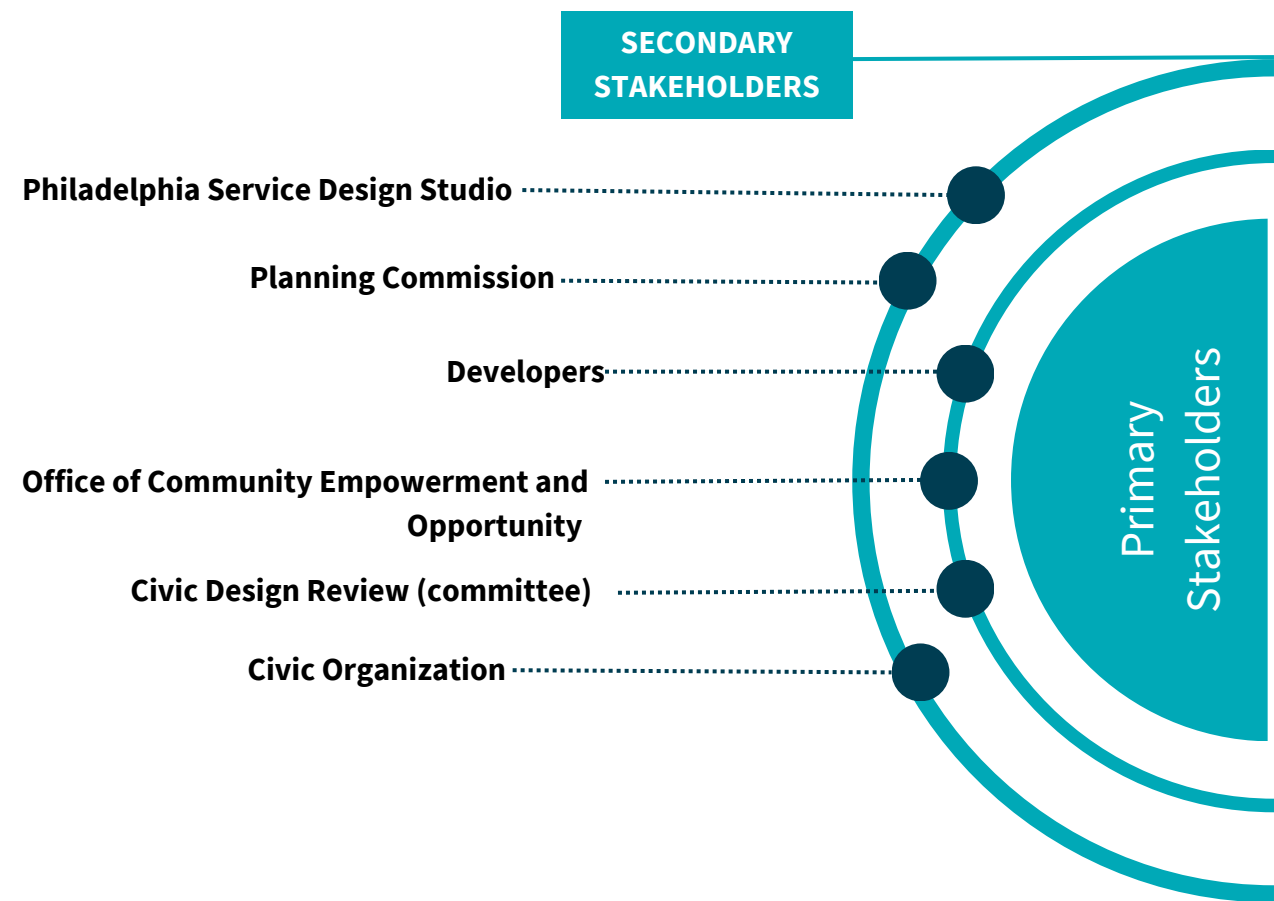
SECONDARY STAKEHOLDERS

Philadelphia Service Design Studio

Planning Commission

Developers

Office of Community Empowerment and Opportunity

Civic Design Review (committee)

Civic Organization

Primary Stakeholders